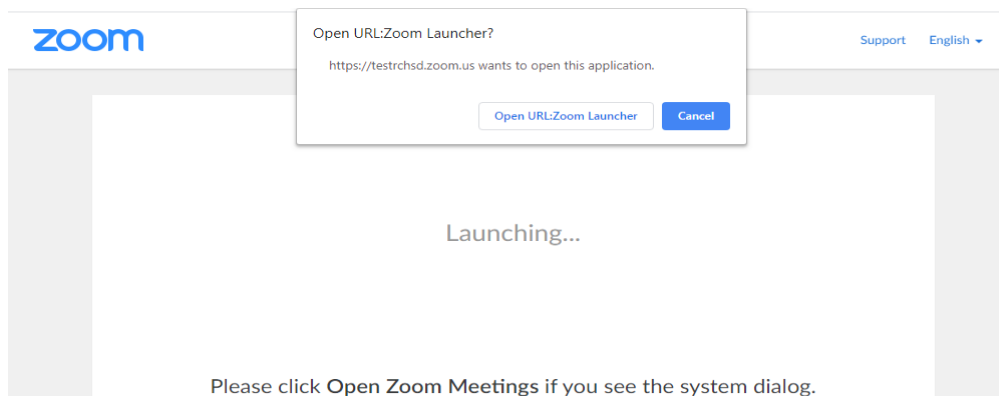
zoom

Open URL:Zoom Launcher?

https://testrchsd.zoom.us wants to open this application.

Open URL:Zoom Launcher

Cancel

Support English

Launching...

Please click **Open Zoom Meetings** if you see the system dialog.